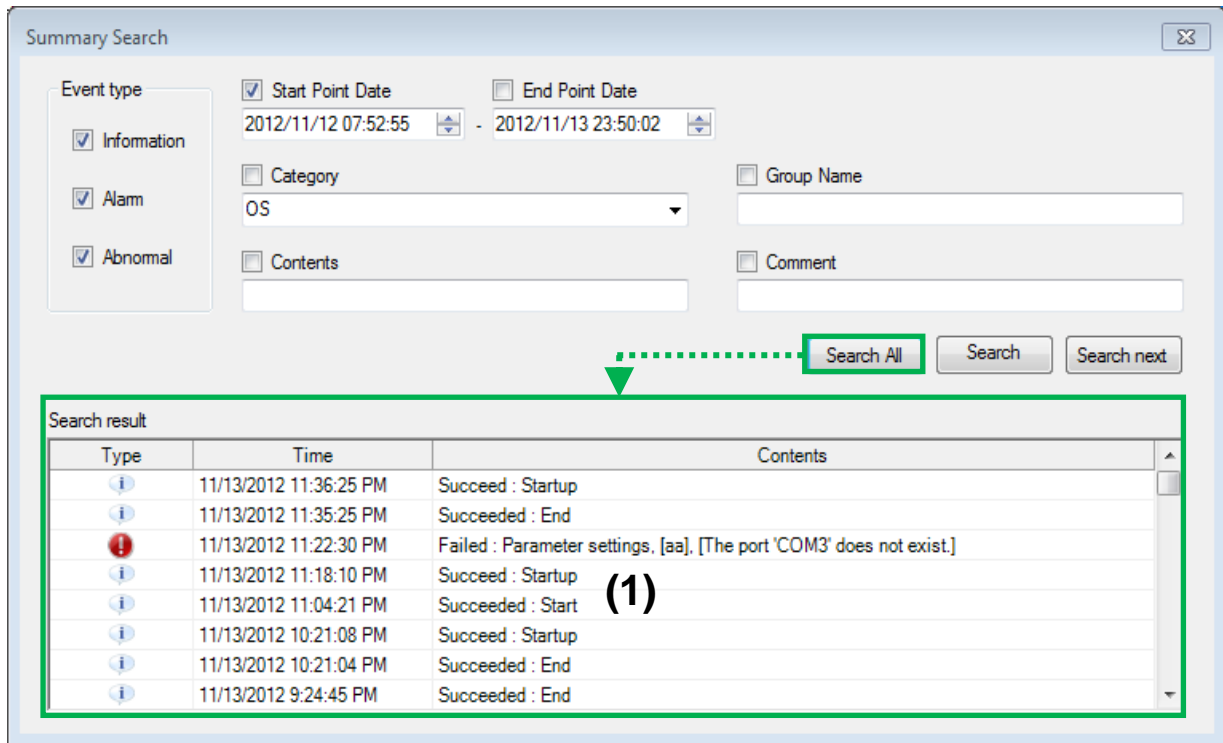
Summary Search

Event type

Information

Alarm

Abnormal

Start Point Date

2012/11/12 07:52:55

-

End Point Date

2012/11/13 23:50:02

Category

OS

Group Name

Contents

Comment

Search All

Search

Search next

Search result

| Type | Time | Contents |
|---|---|---|
| i | 11/13/2012 11:36:25 PM | Succeed : Startup |
| i | 11/13/2012 11:35:25 PM | Succeeded : End |
| ! | 11/13/2012 11:22:30 PM | Failed : Parameter settings, [aa], [The port 'COM3' does not exist.] |
| i | 11/13/2012 11:18:10 PM | Succeed : Startup |
| i | 11/13/2012 11:04:21 PM | Succeeded : Start |
| i | 11/13/2012 10:21:08 PM | Succeed : Startup |
| i | 11/13/2012 10:21:04 PM | Succeeded : End |
| i | 11/13/2012 9:24:45 PM | Succeeded : End |

(1)